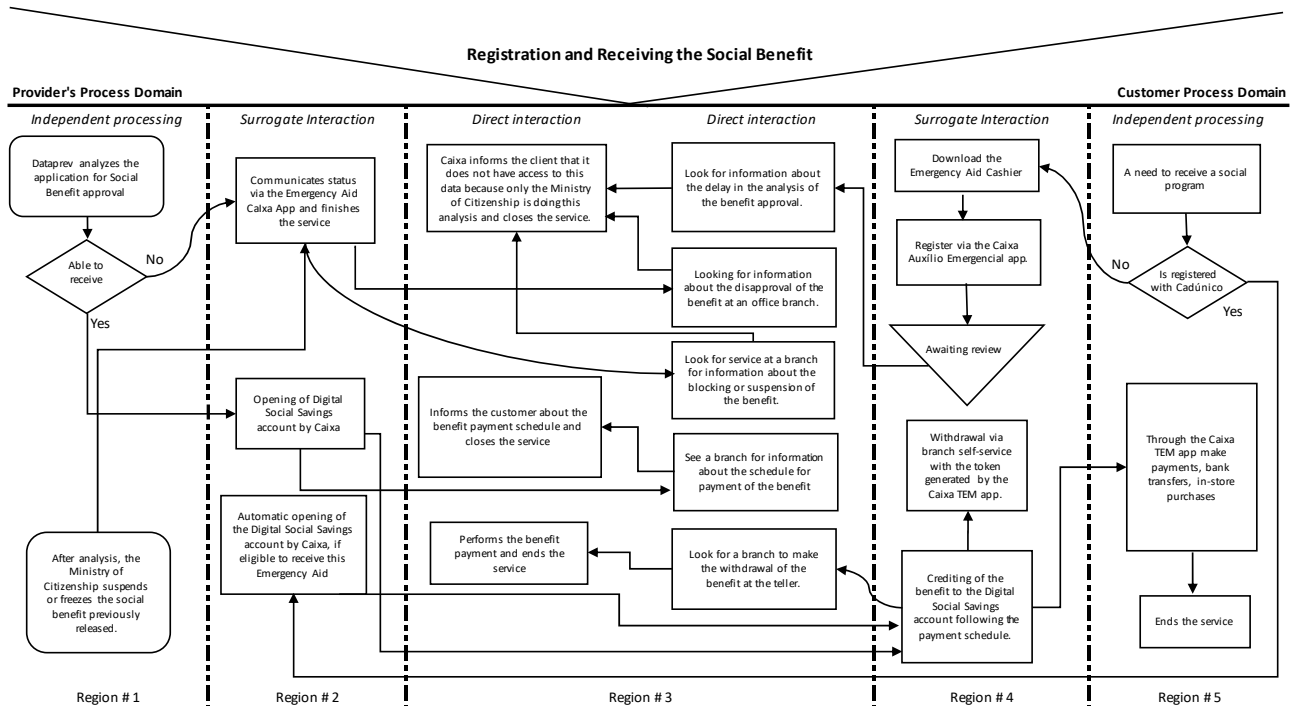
Registration and Receiving the Social Benefit

Provider's Process Domain

Customer Process Domain

Independent processing

Surrogate Interaction

Direct interaction

Direct interaction

Surrogate Interaction

Independent processing

Dataprev analyzes the application for Social Benefit approval

Able to receive

No

Yes

After analysis, the Ministry of Citizenship suspends or freezes the social benefit previously released.

Communicates status via the Emergency Aid Caixa App and finishes the service

Opening of Digital Social Savings account by Caixa

Automatic opening of the Digital Social Savings account by Caixa, if eligible to receive this Emergency Aid

Caixa informs the client that it does not have access to this data because only the Ministry of Citizenship is doing this analysis and closes the service.

Informs the customer about the benefit payment schedule and closes the service

Performs the benefit payment and ends the service

Look for information about the delay in the analysis of the benefit approval.

Looking for information about the disapproval of the benefit at an office branch.

Look for service at a branch for information about the blocking or suspension of the benefit.

See a branch for information about the schedule for payment of the benefit

Look for a branch to make the withdrawal of the benefit at the teller.

Download the Emergency Aid Cashier

Register via the Caixa Auxílio Emergencial app.

Awaiting review

Withdrawal via branch self-service with the token generated by the Caixa TEM app.

Crediting of the benefit to the Digital Social Savings account following the payment schedule.

A need to receive a social program

No

Is registered with Cadúnico

Yes

Through the Caixa TEM app make payments, bank transfers, in-store purchases

Ends the service

Region # 1

Region # 2

Region # 3

Region # 4

Region # 5